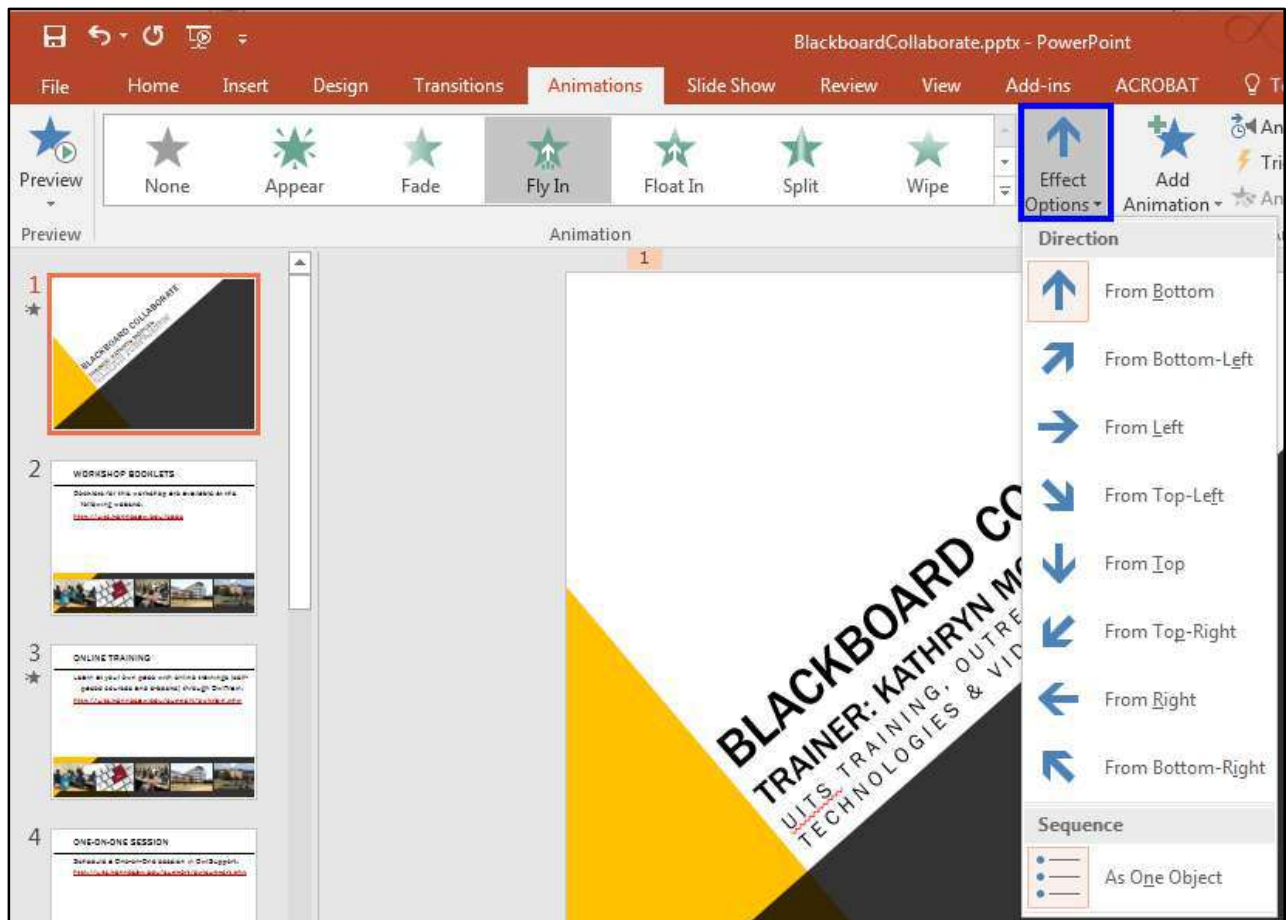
BlackboardCollaborate.pptx - PowerPoint

File Home Insert Design Transitions Animations Slide Show Review View Add-ins ACROBAT T

Preview

None Appear Fade Fly In Float In Split Wipe

Effect Options

Add Animation

An

Tri

An

Preview

Animation

1

Direction

From Bottom

From Bottom-Left

From Left

From Top-Left

From Top

From Top-Right

From Right

From Bottom-Right

Sequence

As One Object

1

BLACKBOARD COLLABORATE

2

WORKSHOP BOOKLETS

3

ONLINE TRAINING

4

ONE-ON-ONE SESSION

BLACKBOARD CO

TRAINER: KATHRYN MO

UITS TRAINING, OUTRE

TECHNOLOGIES & VID